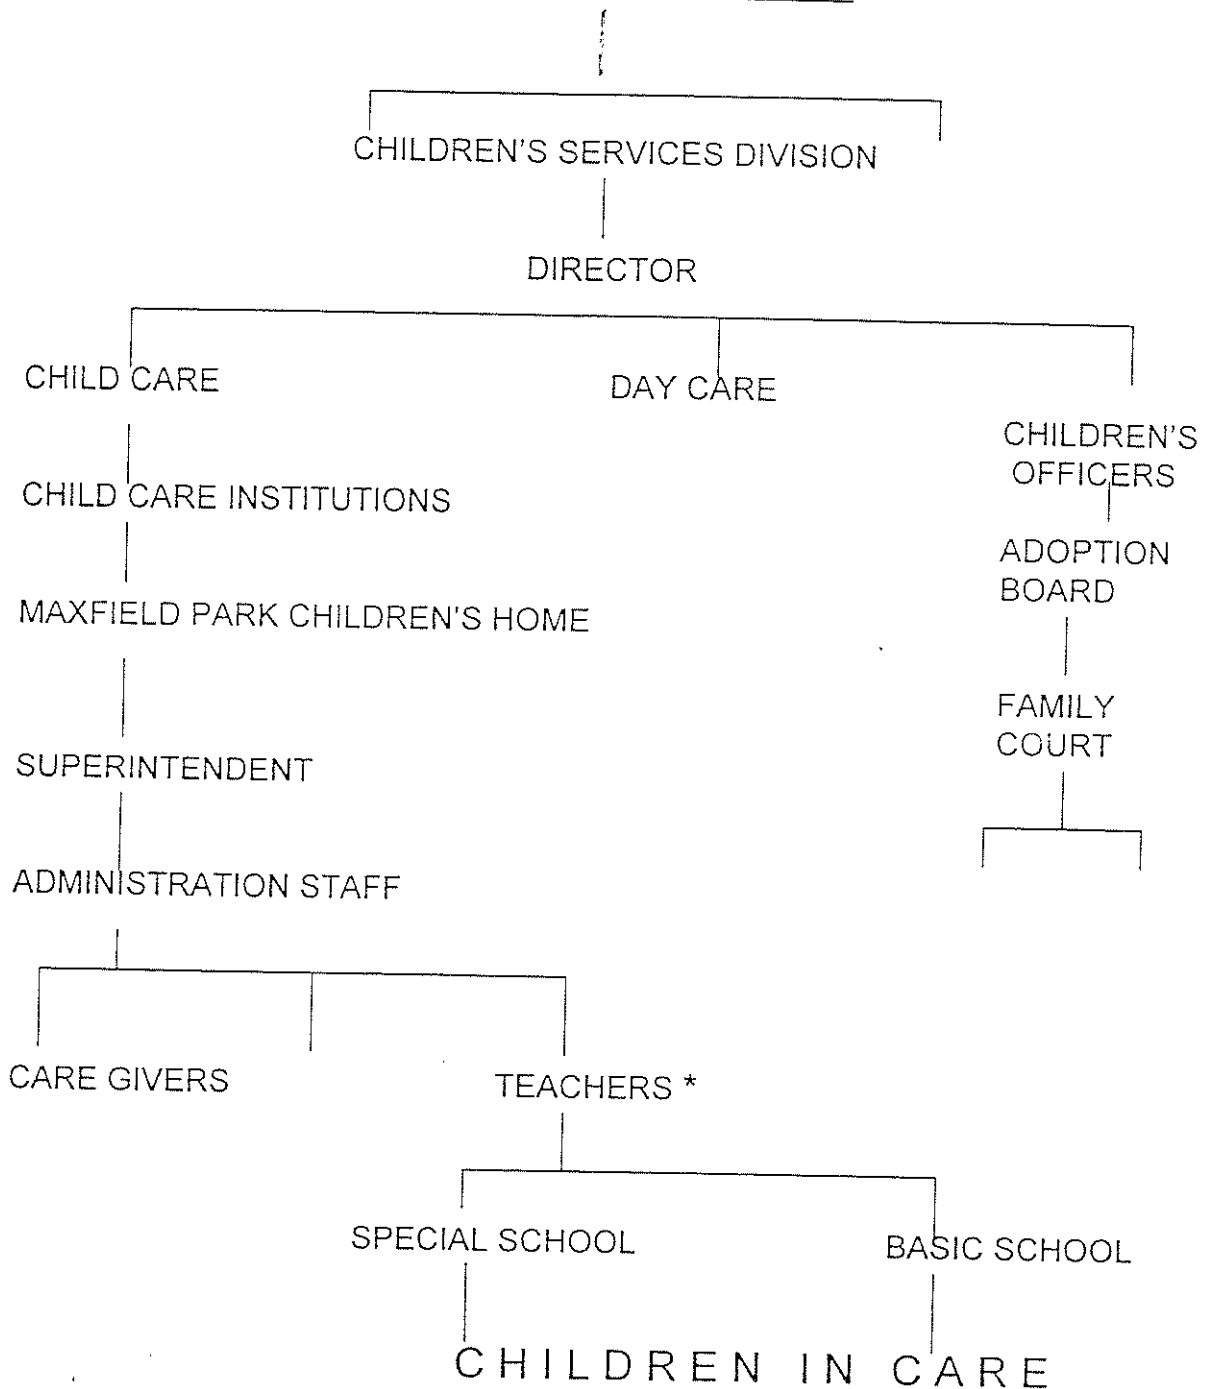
CHILDREN'S SERVICES DIVISION

DIRECTOR

CHILD CARE

DAY CARE

CHILDREN'S OFFICERS

CHILD CARE INSTITUTIONS

ADOPTION BOARD

MAXFIELD PARK CHILDREN'S HOME

FAMILY COURT

SUPERINTENDENT

ADMINISTRATION STAFF

CARE GIVERS

TEACHERS *

SPECIAL SCHOOL

BASIC SCHOOL

CHILDREN IN CARE